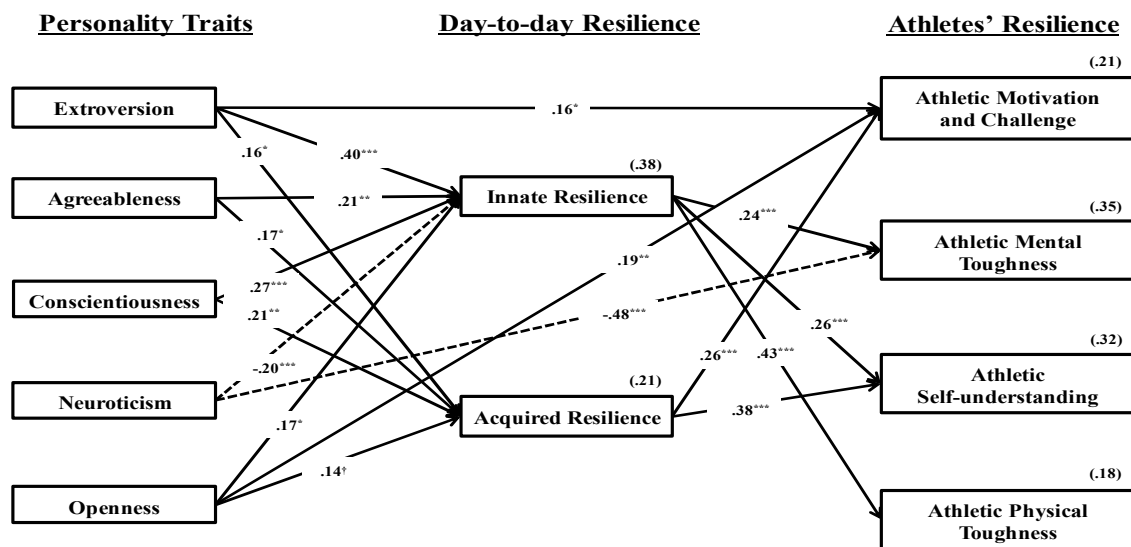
Personality Traits

Day-to-day Resilience

Athletes' Resilience

Extroversion

Agreeableness

Conscientiousness

Neuroticism

Openness

(.38)

Innate Resilience

(.21)

Acquired Resilience

(.21)

Athletic Motivation and Challenge

(.35)

Athletic Mental Toughness

(.32)

Athletic Self-understanding

(.18)

Athletic Physical Toughness

.16*

.16*

.40***

.21**

.17*

.27***

.21**

-.20***

.17*

.14†

.19**

-.48***

.24***

.26***

.26***

.43***

.38***